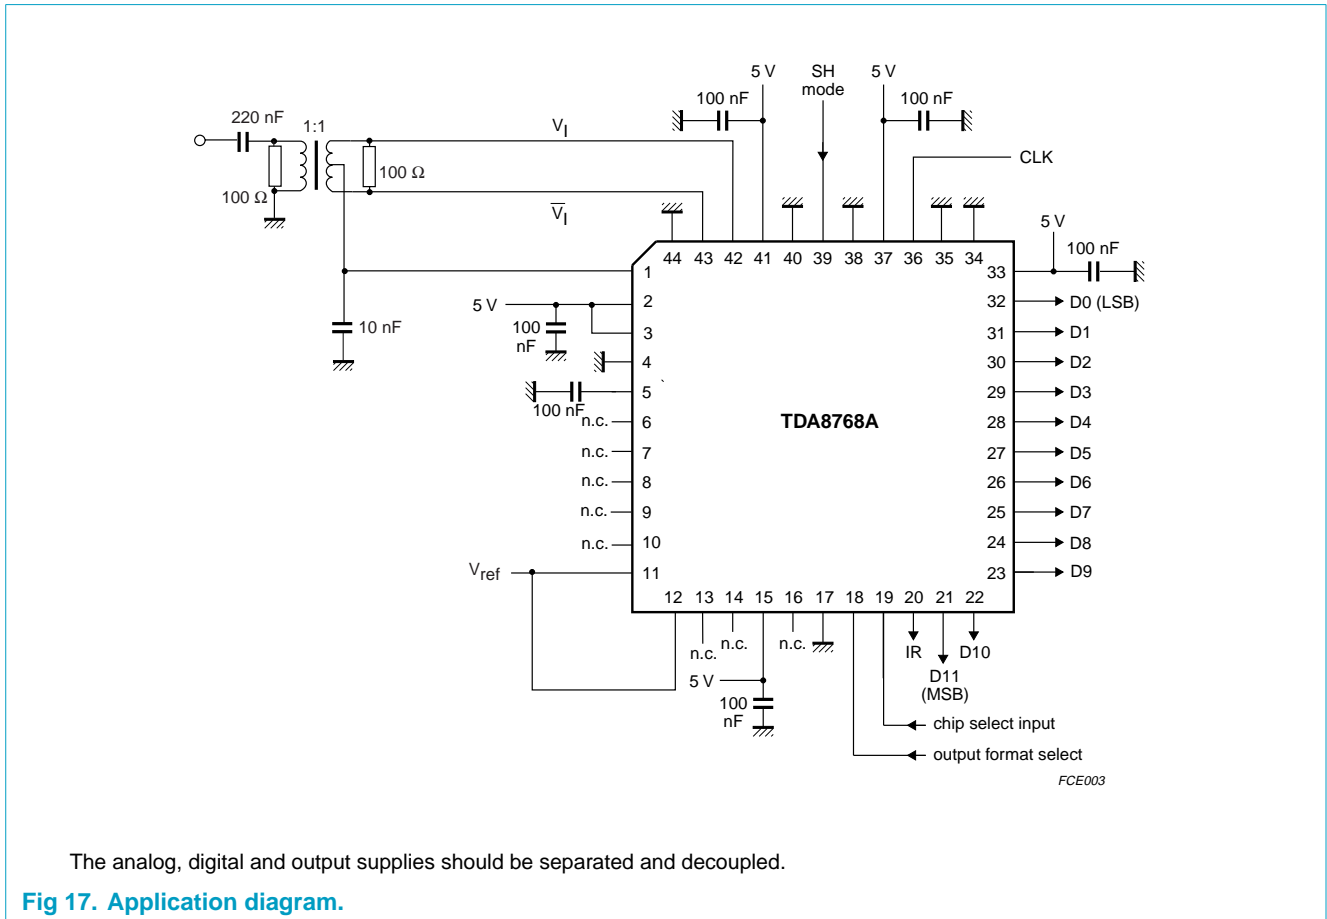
5 V
SH mode
5 V
100 nF
100 nF
220 nF
1:1
$V_I$
CLK
100 Ω
100 Ω
$\overline{V_I}$
5 V
100 nF
44 43 42 41 40 39 38 37 36 35 34
1
33
5 V
2
32
D0 (LSB)
10 nF
100 nF
3
31
D1
4
30
D2
5
29
D3
100 nF
n.c.
6
28
D4
TDA8768A
n.c.
7
27
D5
n.c.
8
26
D6
n.c.
9
25
D7
n.c.
10
24
D8
$V_{ref}$
11
23
D9
12 13 14 15 16 17 18 19 20 21 22
n.c.
n.c.
n.c.
IR
D10
5 V
D11 (MSB)
100 nF
chip select input
output format select
FCE003

The analog, digital and output supplies should be separated and decoupled.

Fig 17. Application diagram.